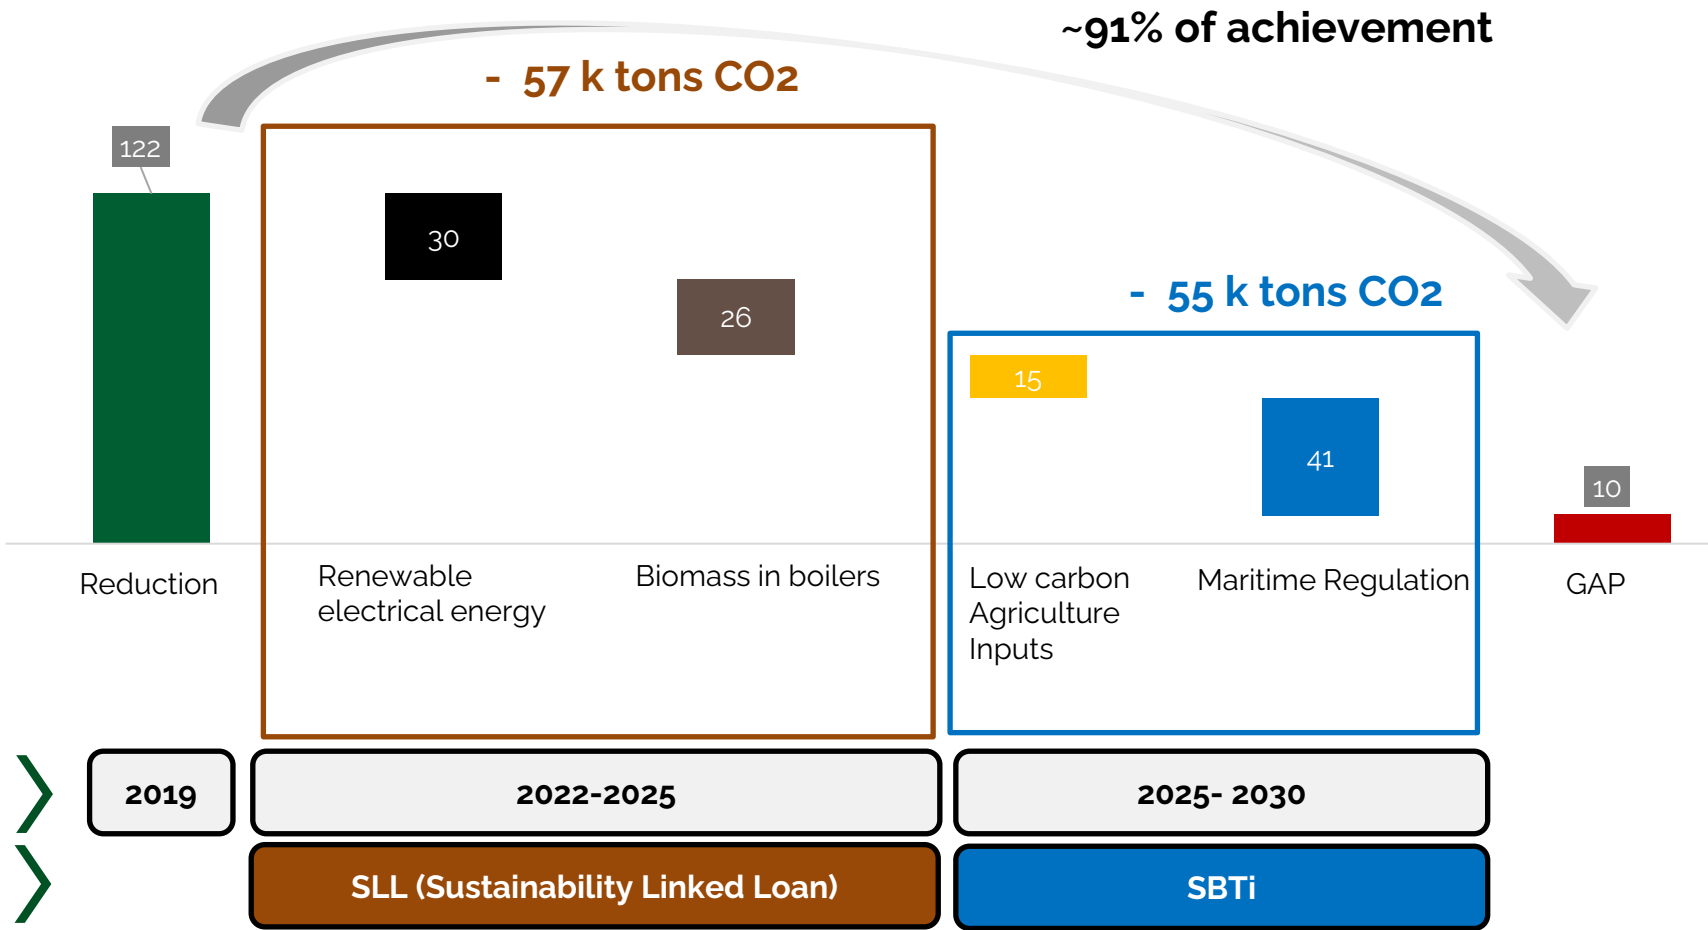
~91% of achievement

- 57 k tons CO2

122

30

26

- 55 k tons CO2

15

41

10

Reduction

Renewable electrical energy

Biomass in boilers

Low carbon Agriculture Inputs

Maritime Regulation

GAP

2019

2022-2025

2025- 2030

SLL (Sustainability Linked Loan)

SBTi